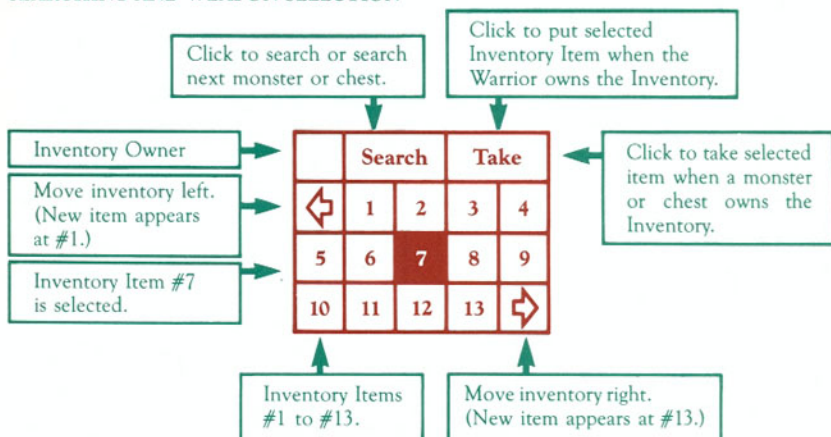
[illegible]

Click to search or search next monster or chest.

Click to put selected Inventory Item when the Warrior owns the Inventory.

Inventory Owner

Move inventory left. (New item appears at #1.)

Inventory Item #7 is selected.

Click to take selected item when a monster or chest owns the Inventory.

| | Search | | Take | |
|---|---|---|---|---|
| ⇦ | 1 | 2 | 3 | 4 |
| 5 | 6 | 7 | 8 | 9 |
| 10 | 11 | 12 | 13 | ⇨ |

Inventory Items #1 to #13.

Move inventory right. (New item appears at #13.)